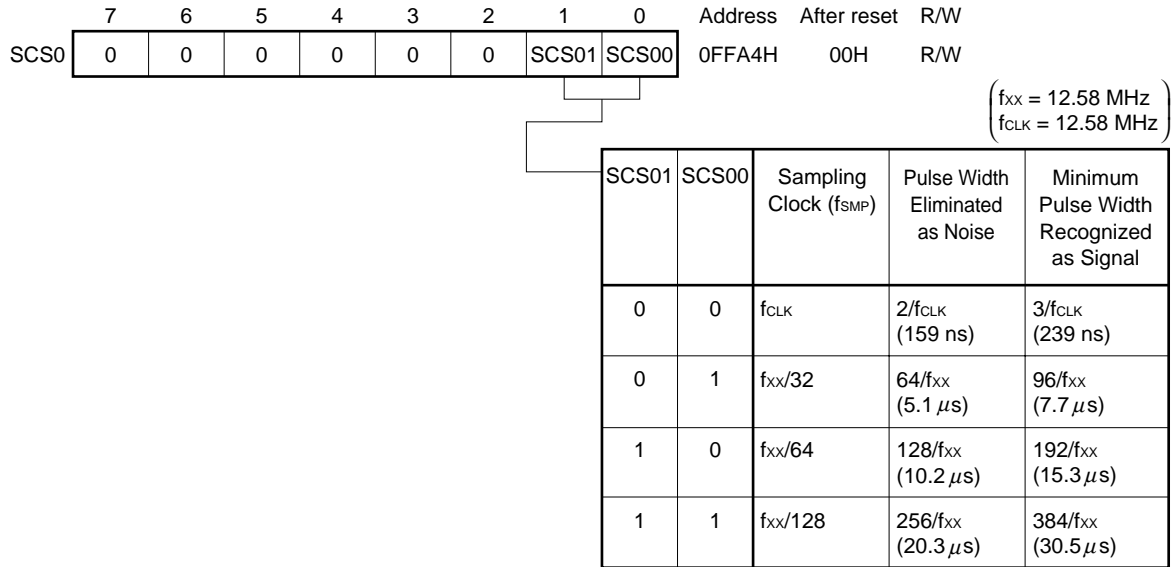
| | 7 | 6 | 5 | 4 | 3 | 2 | 1 | 0 | Address | After reset | R/W |
|---|---|---|---|---|---|---|---|---|---|---|---|
| SCS0 | 0 | 0 | 0 | 0 | 0 | 0 | SCS01 | SCS00 | 0FFA4H | 00H | R/W |

$\left(\begin{array}{l} f_{XX} = 12.58 \text{ MHz} \\ f_{CLK} = 12.58 \text{ MHz} \end{array}\right)$

| SCS01 | SCS00 | Sampling Clock ($f_{SMP}$) | Pulse Width Eliminated as Noise | Minimum Pulse Width Recognized as Signal |
|---|---|---|---|---|
| 0 | 0 | $f_{CLK}$ | $2/f_{CLK}$ (159 ns) | $3/f_{CLK}$ (239 ns) |
| 0 | 1 | $f_{XX}/32$ | $64/f_{XX}$ (5.1 $\mu$s) | $96/f_{XX}$ (7.7 $\mu$s) |
| 1 | 0 | $f_{XX}/64$ | $128/f_{XX}$ (10.2 $\mu$s) | $192/f_{XX}$ (15.3 $\mu$s) |
| 1 | 1 | $f_{XX}/128$ | $256/f_{XX}$ (20.3 $\mu$s) | $384/f_{XX}$ (30.5 $\mu$s) |